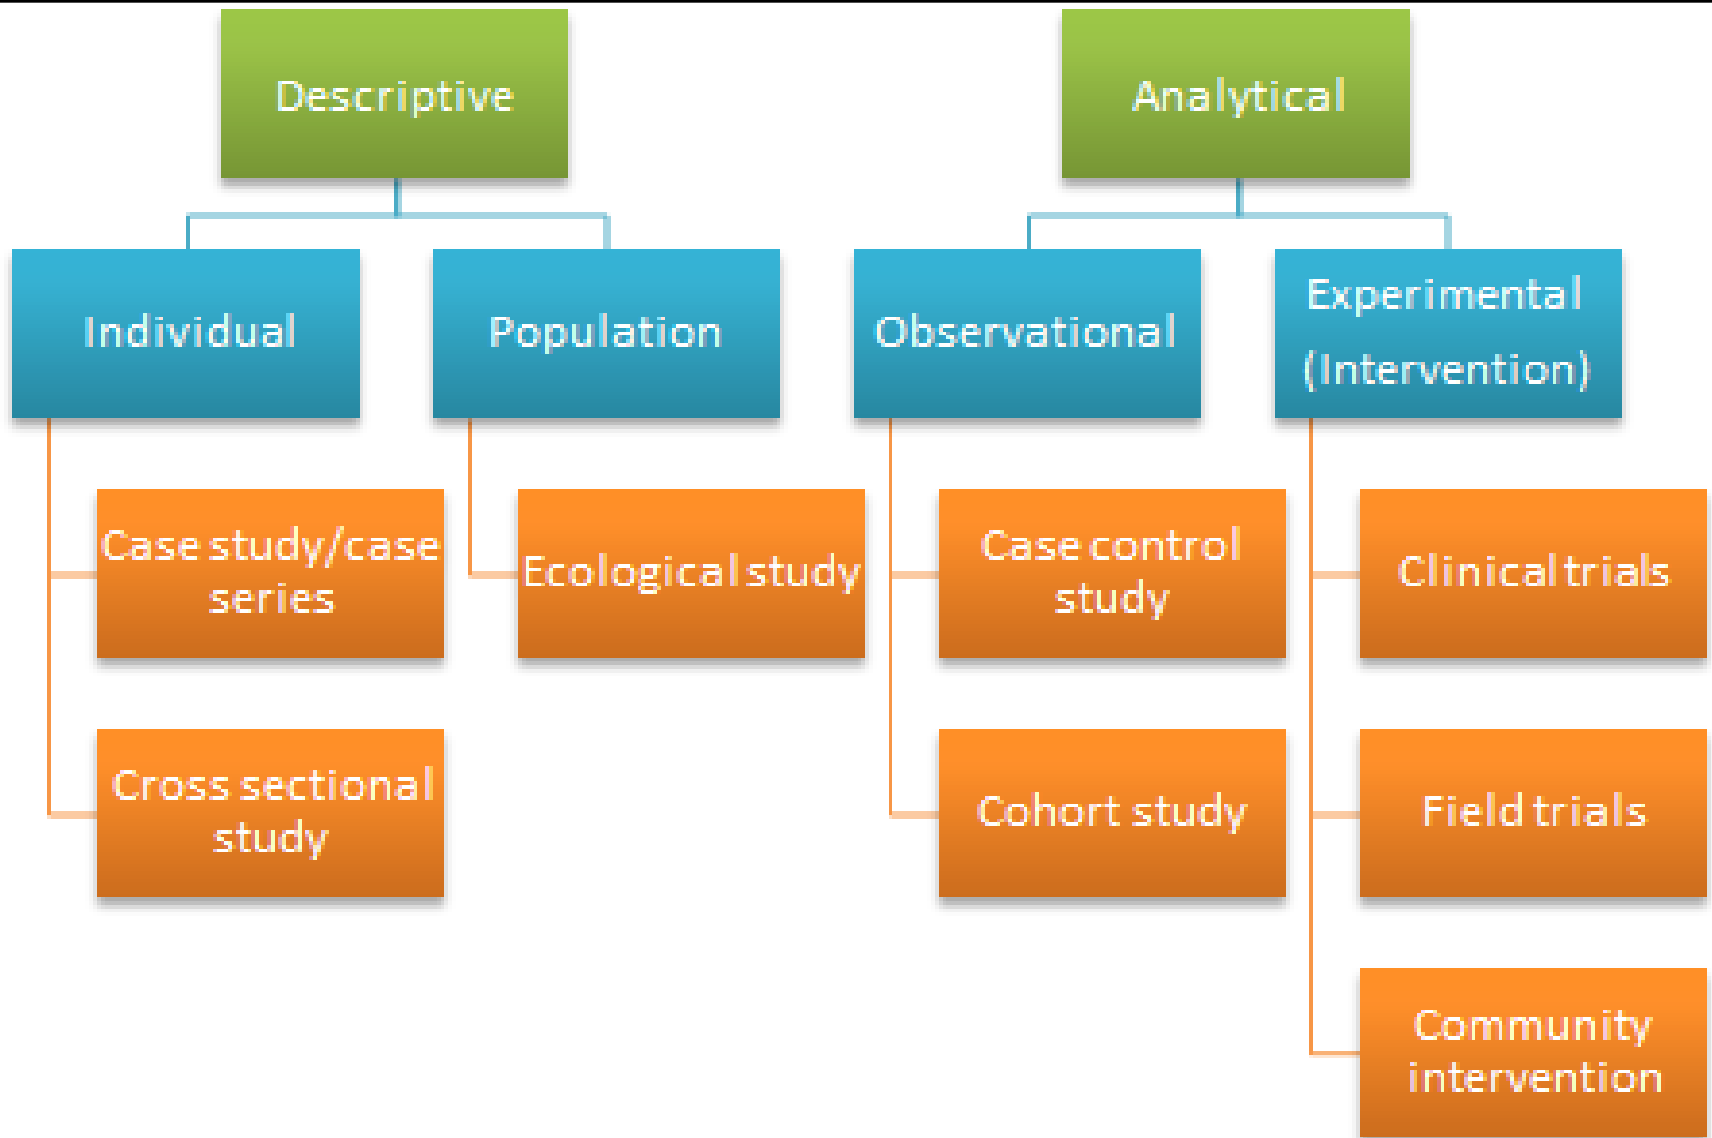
Descriptive

Individual

Case study/case series

Cross sectional study

Population

Ecological study

Analytical

Observational

Case control study

Cohort study

Experimental (Intervention)

Clinical trials

Field trials

Community intervention